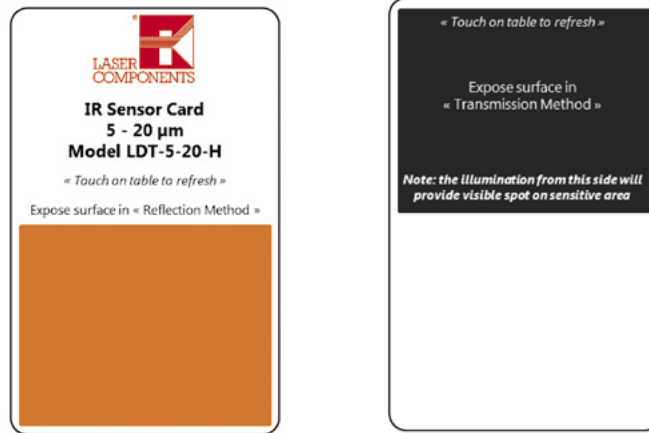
®
LASER COMPONENTS

IR Sensor Card
5 - 20 µm
Model LDT-5-20-H

« Touch on table to refresh »

Expose surface in « Reflection Method »

« Touch on table to refresh »

Expose surface in
« Transmission Method »

Note: the illumination from this side will provide visible spot on sensitive area